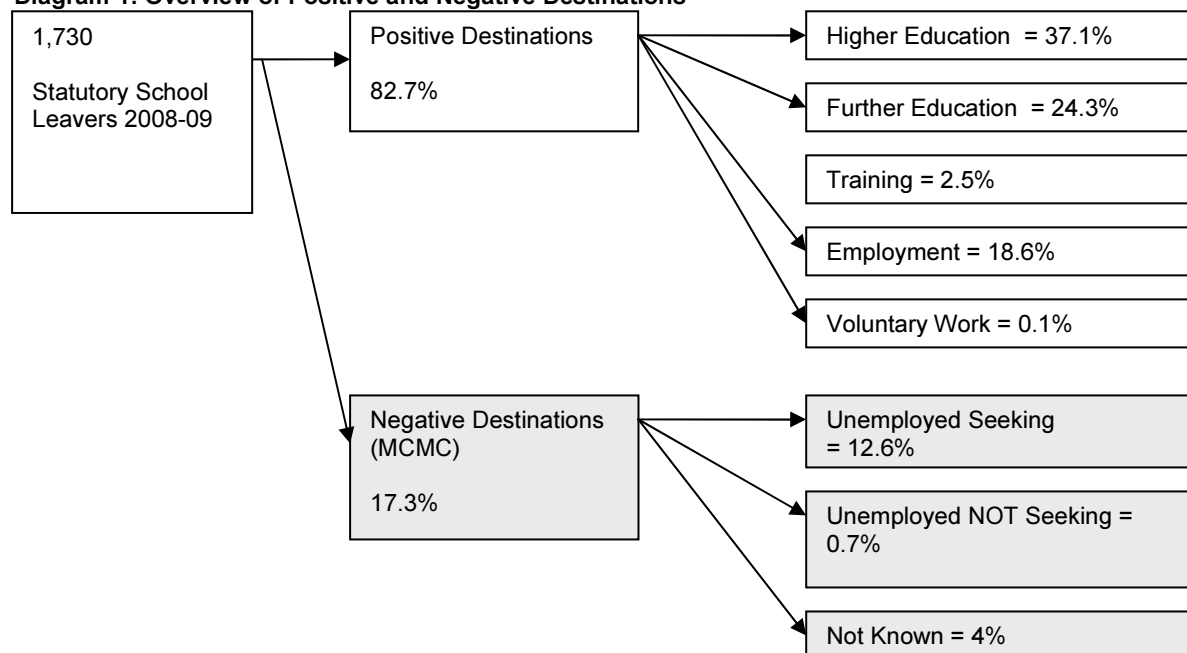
Diagram 1: Overview of Positive and Negative Destinations

1,730

Statutory School Leavers 2008-09

Positive Destinations

82.7%

Higher Education = 37.1%

Further Education = 24.3%

Training = 2.5%

Employment = 18.6%

Voluntary Work = 0.1%

Negative Destinations (MCMC)

17.3%

Unemployed Seeking = 12.6%

Unemployed NOT Seeking = 0.7%

Not Known = 4%